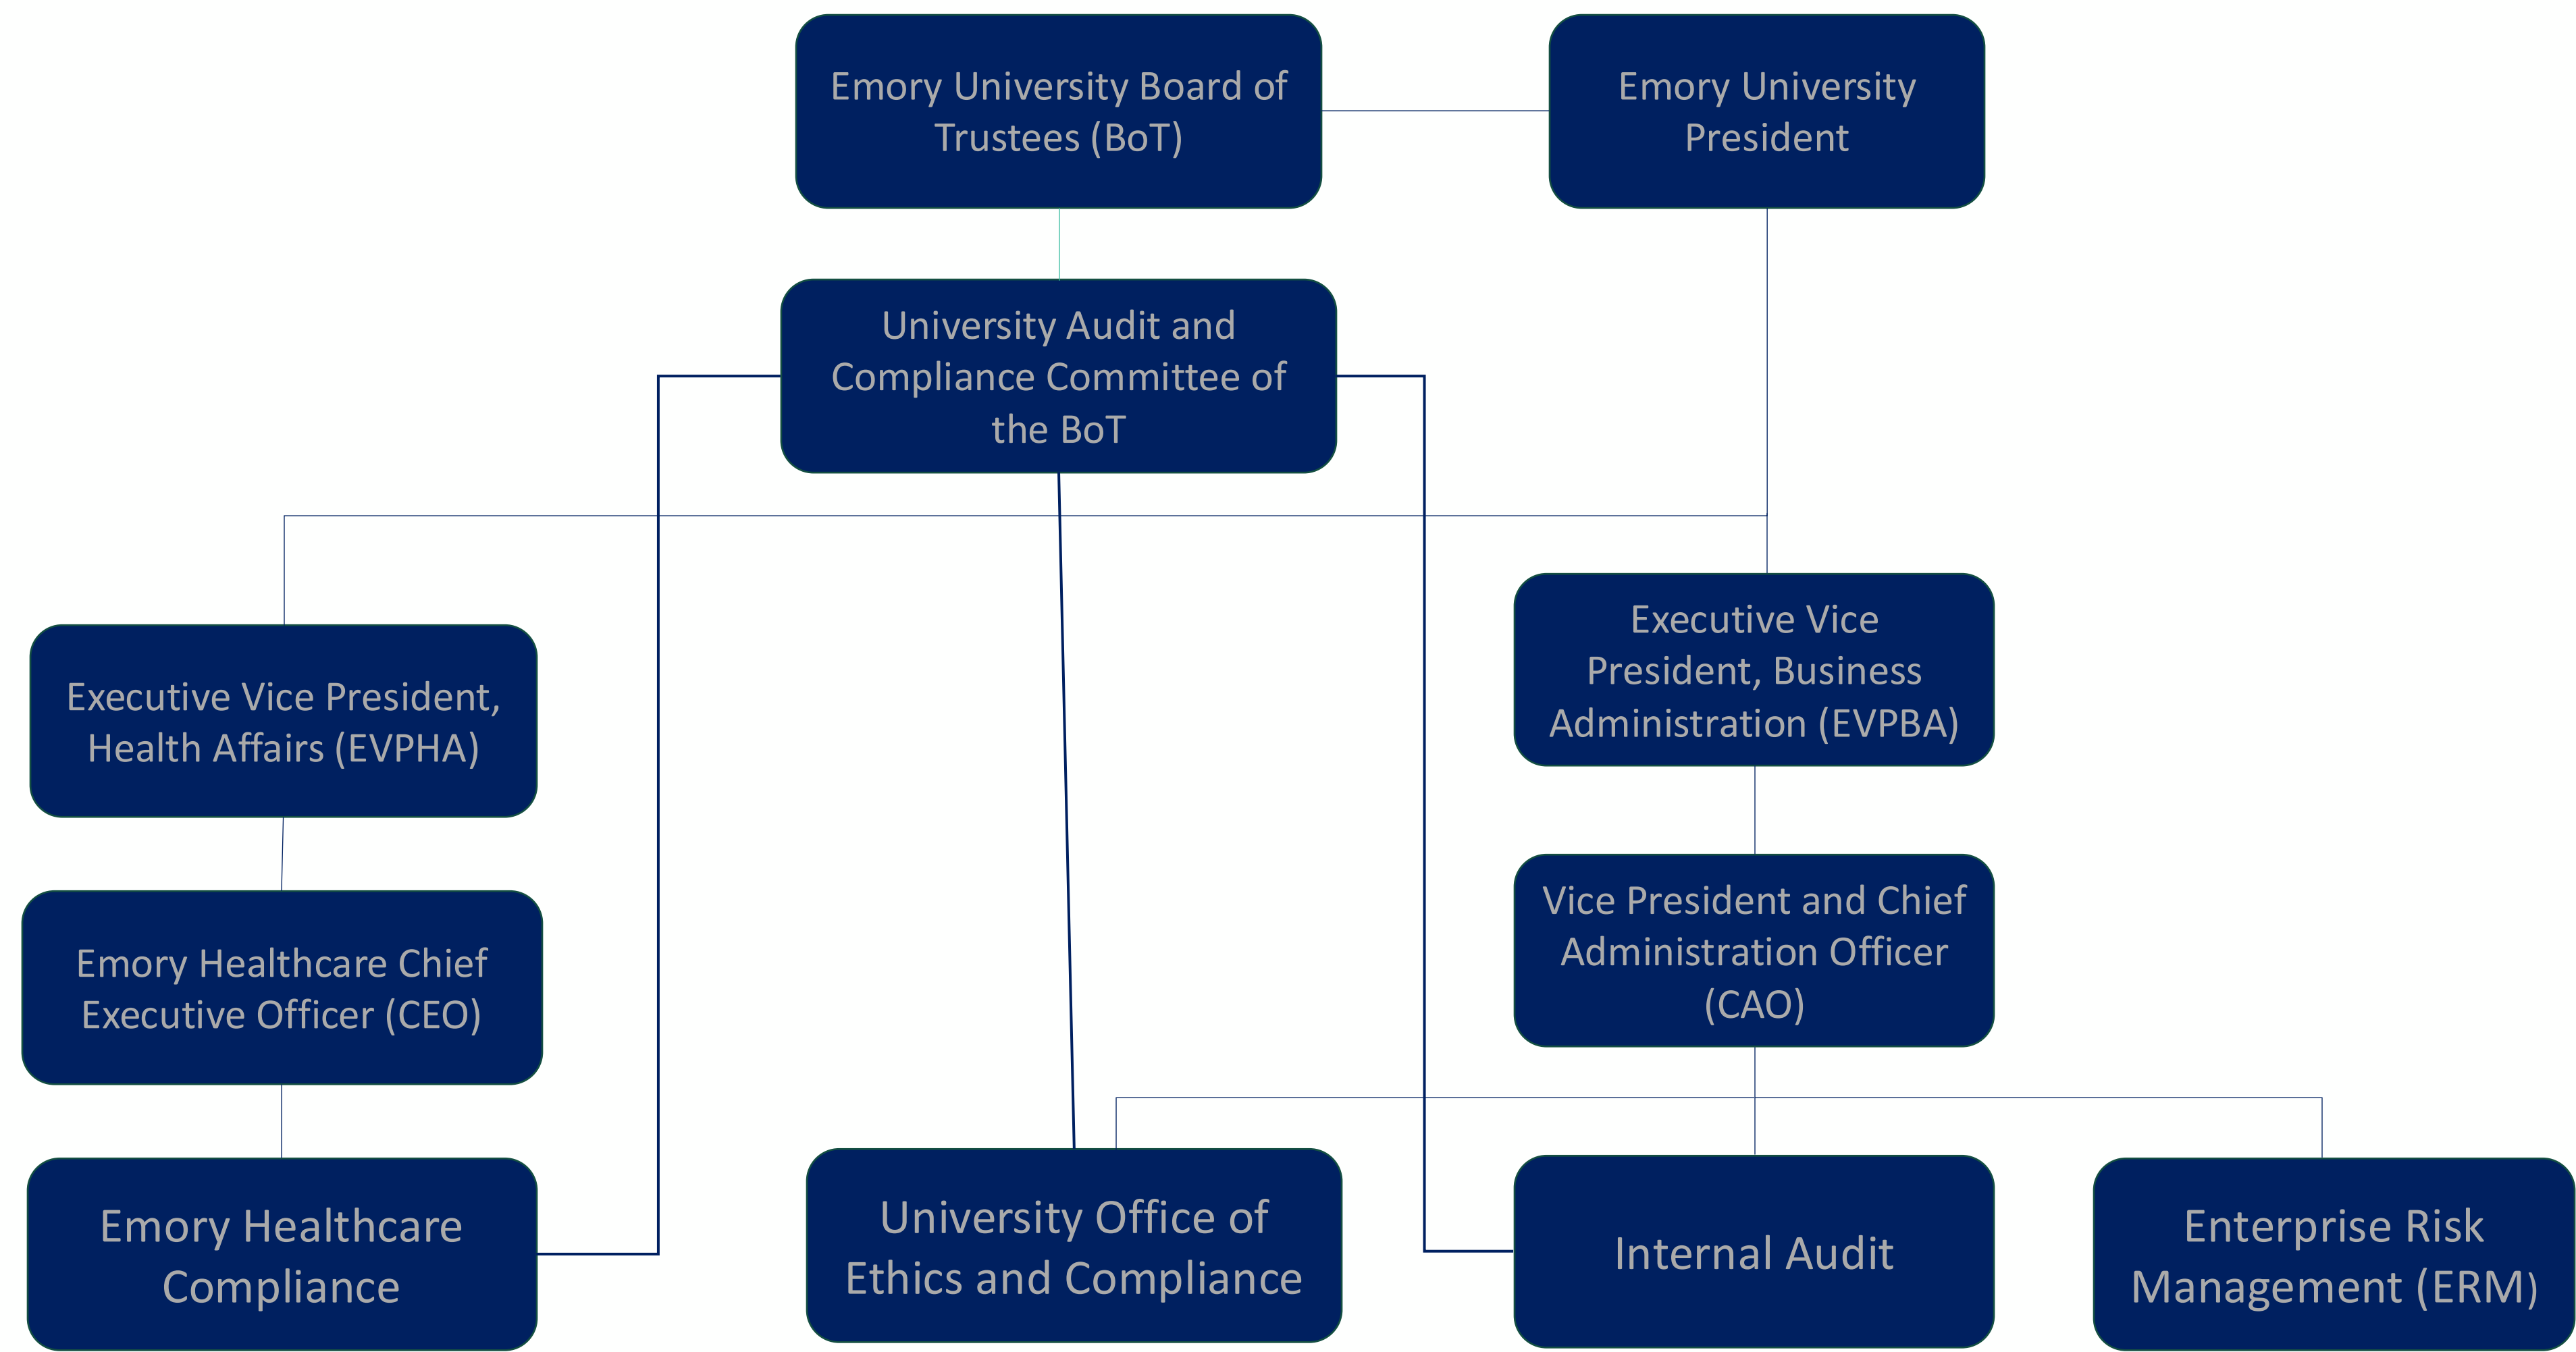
Emory University Board of Trustees (BoT)

Emory University President

University Audit and Compliance Committee of the BoT

Executive Vice President, Business Administration (EVPBA)

Executive Vice President, Health Affairs (EVPHA)

Vice President and Chief Administration Officer (CAO)

Emory Healthcare Chief Executive Officer (CEO)

Emory Healthcare Compliance

University Office of Ethics and Compliance

Internal Audit

Enterprise Risk Management (ERM)